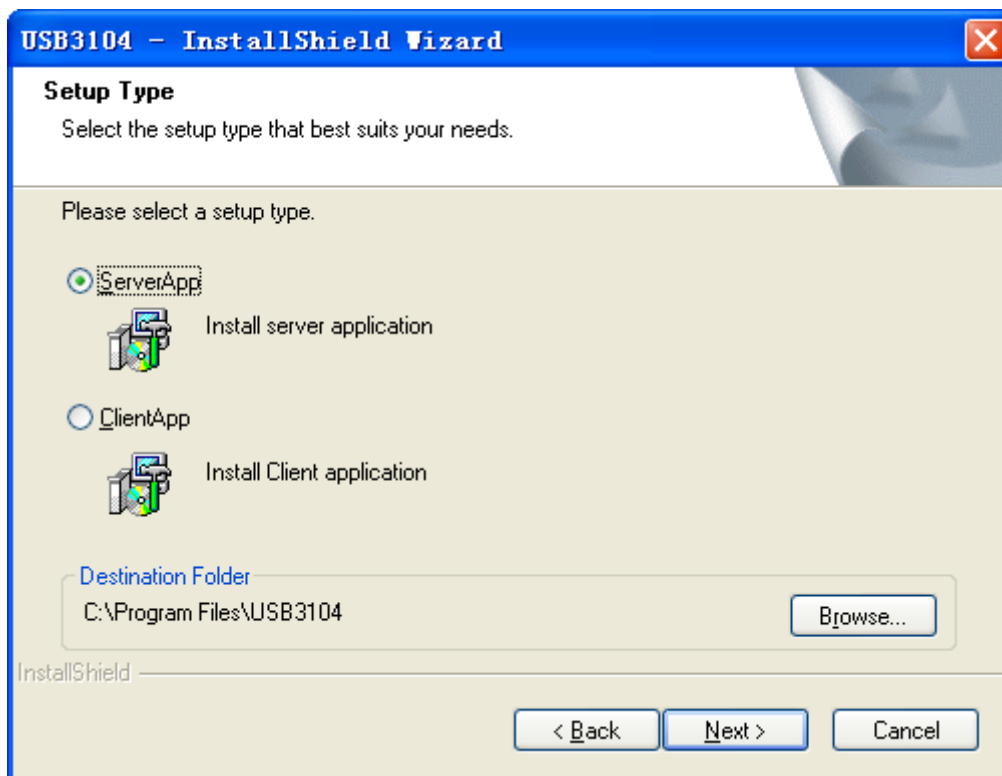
USB3104 - InstallShield Wizard

Setup Type
Select the setup type that best suits your needs.

Please select a setup type.

ServerApp
Install server application

ClientApp
Install Client application

Destination Folder
C:\Program Files\USB3104

Browse...

InstallShield

< Back
Next >
Cancel